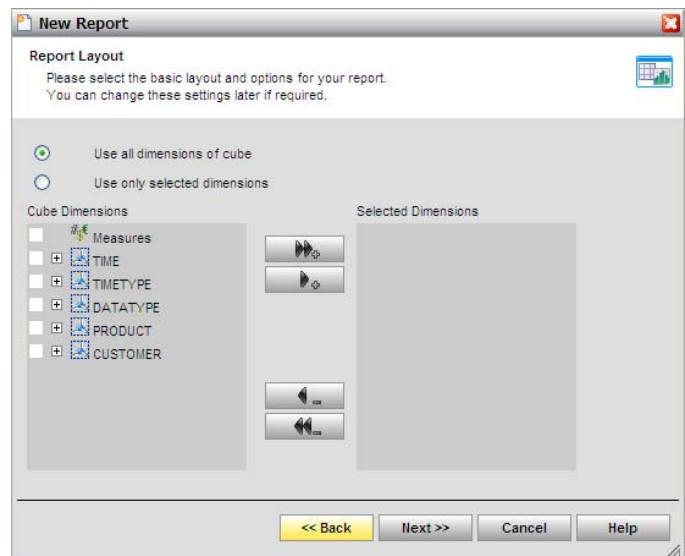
New Report

Report Layout
Please select the basic layout and options for your report.
You can change these settings later if required.

Use all dimensions of cube

Use only selected dimensions

Cube Dimensions

Measures
TIME
TIMETYPE
DATATYPE
PRODUCT
CUSTOMER

Selected Dimensions

<< Back
Next >>
Cancel
Help